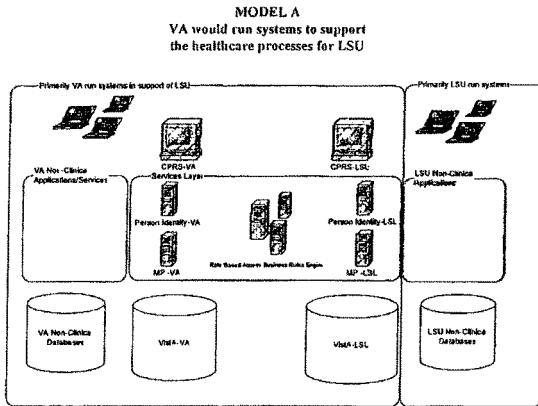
MODEL A
VA would run systems to support the healthcare processes for LSU

Primarily VA run systems in support of LSU

CPRS-VA

CPRS-LSL

VA Non-Clinical Applications/Services

Services Layer

Person Identity-VA

MP-VA

Role Based Access Business Rules Engine

Person Identity-LSL

MP-LSL

VA Non-Clinical Databases

VistA-VA

VistA-LSL

Primarily LSU run systems

LSU Non-Clinical Applications

LSU Non-Clinical Databases